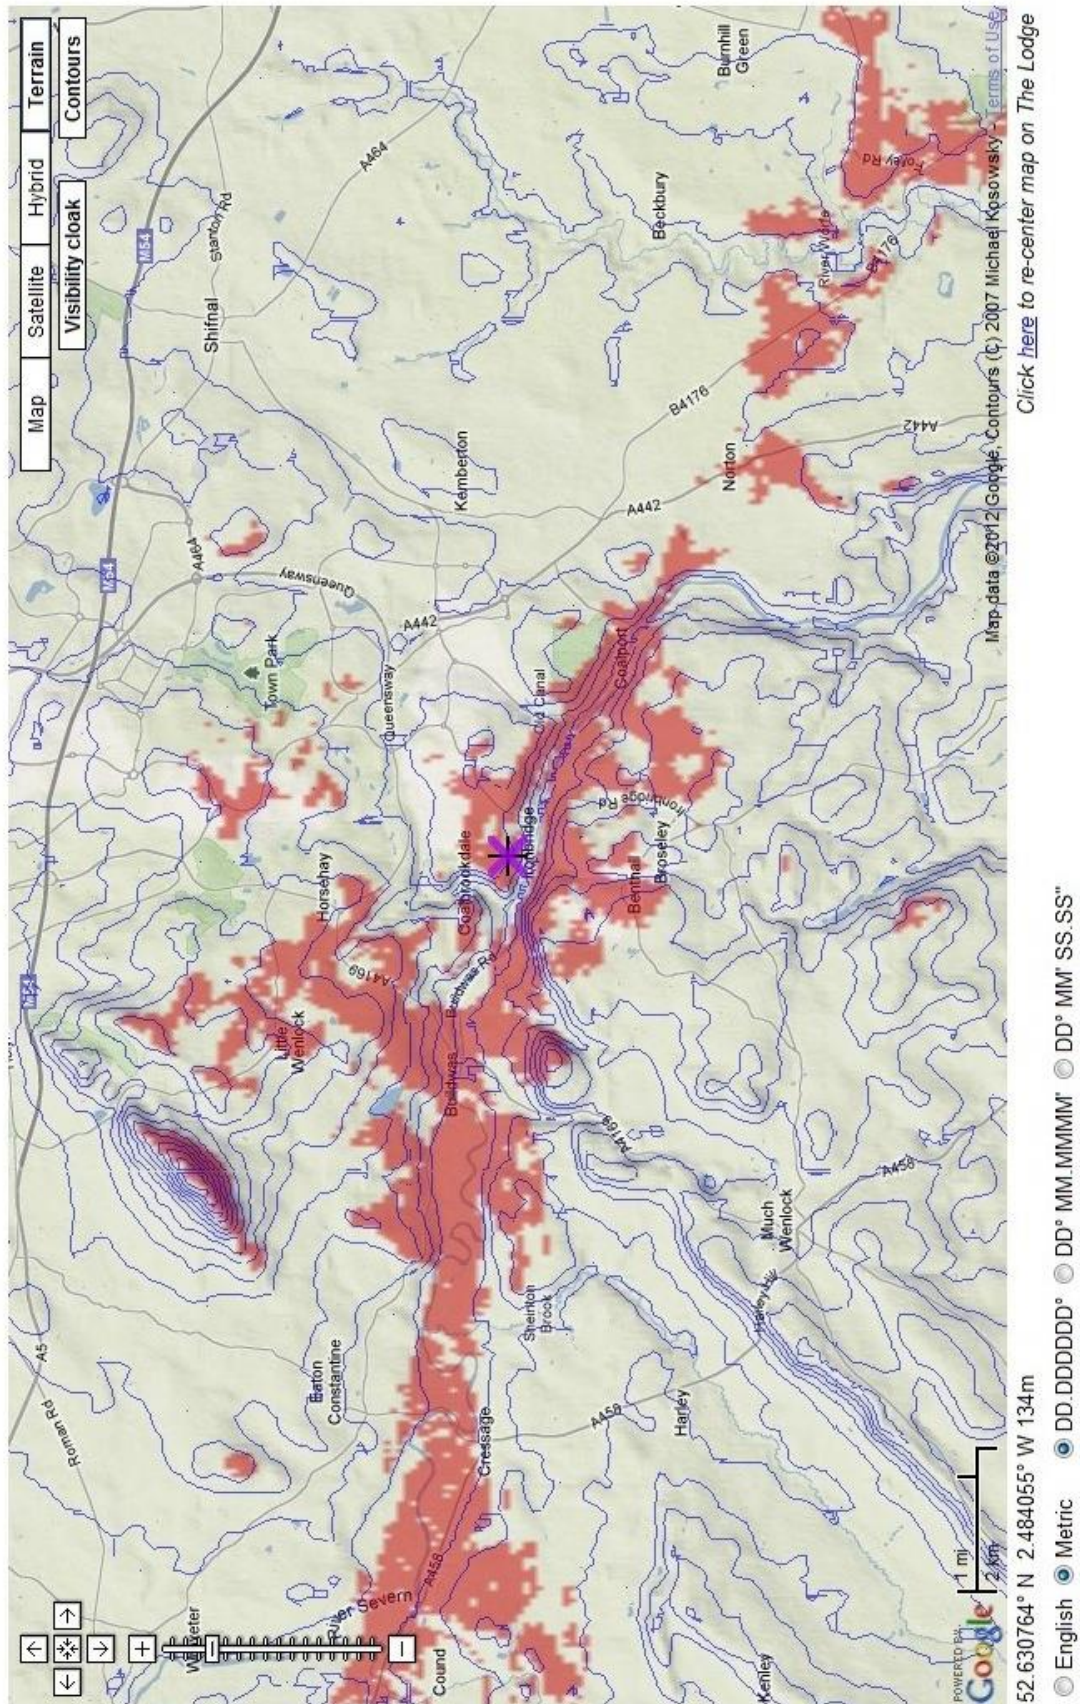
Map
Satellite
Hybrid
Terrain
Visibility cloak
Contours

Shifnal
Stanton Rd
M54
A464
Burnhill Green
Beckbury
Kemberton
B4176
Norton
A442
Town Park
Queensway
A442
Horsehay
Coalbrookdale
Ironbridge
Old Canal
Coalport
Ironbridge Rd
Broseley
Benthall
Little Wenlock
A4169
Buildwas
A4169
Much Wenlock
A458
Sheinton Brook
Eaton Constantine
Cressage
Harley
Roman Rd
A5
River Severn
A458
Wroxeter
Cound
Kenley
River Worfe
Hartley Hill
Terms of Use
Map data ©2012 Google, Contours (c) 2007 Michael Kosowsky
Click here to re-center map on The Lodge
1 mi
2 km
POWERED BY Google
52.630764° N 2.484055° W 134m
English Metric DD.DDDDDD° DD° MM.MMMM' DD° MM' SS.SS"